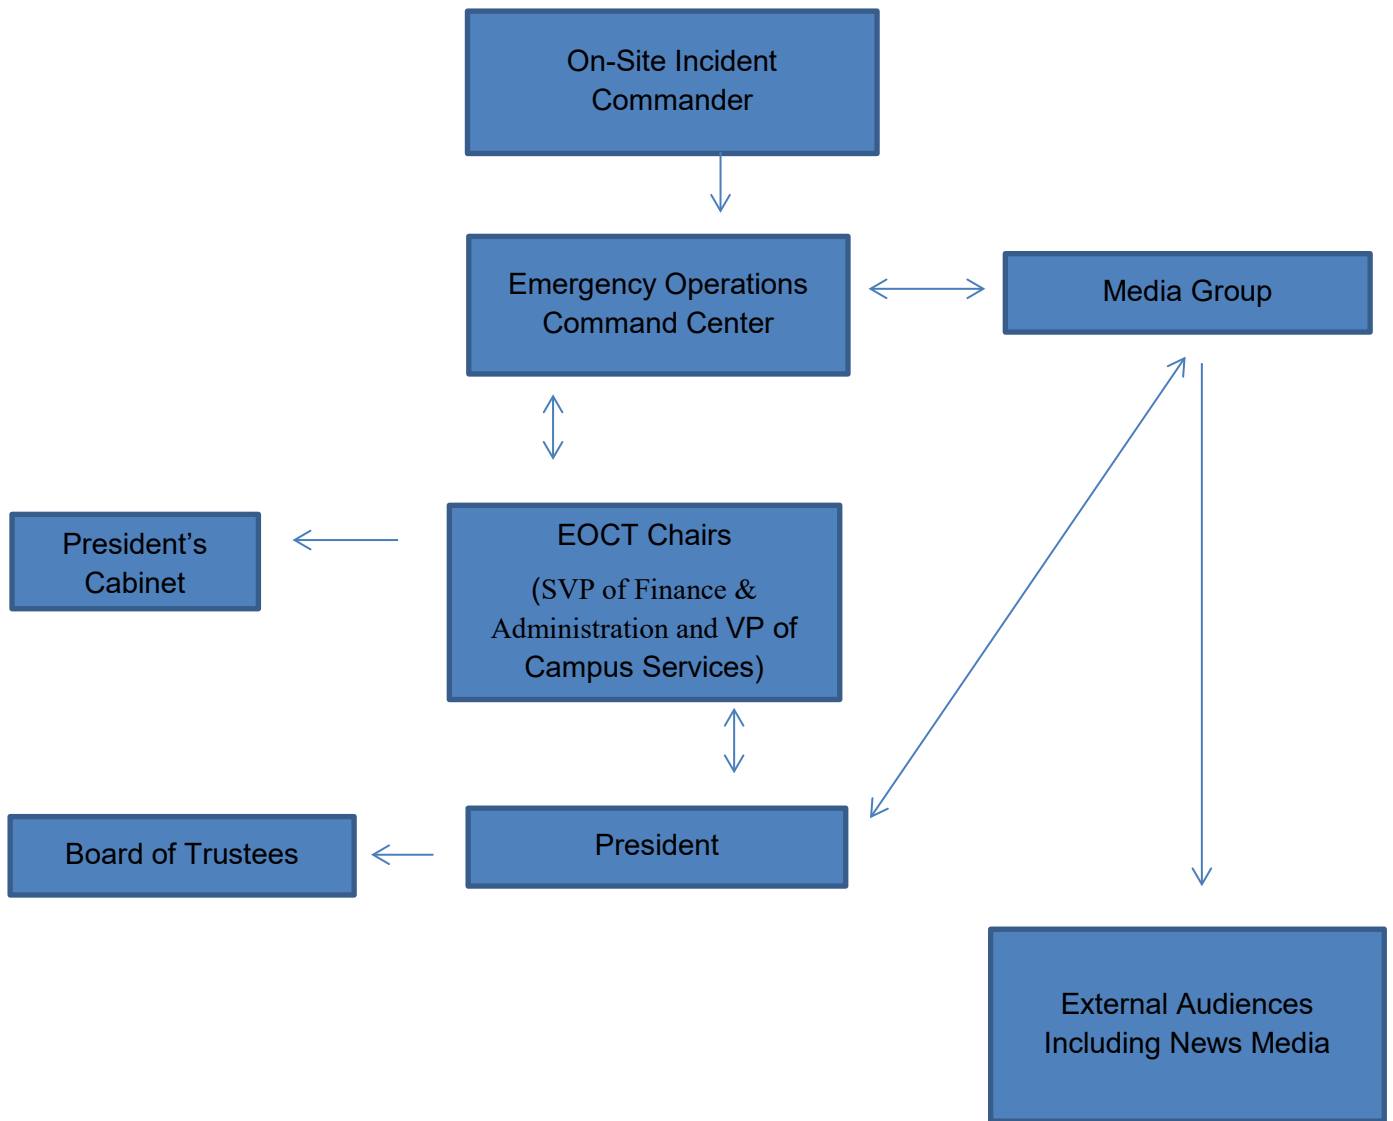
On-Site Incident Commander

Emergency Operations Command Center

Media Group

President's Cabinet

EOCT Chairs

(SVP of Finance & Administration and VP of Campus Services)

Board of Trustees

President

External Audiences Including News Media